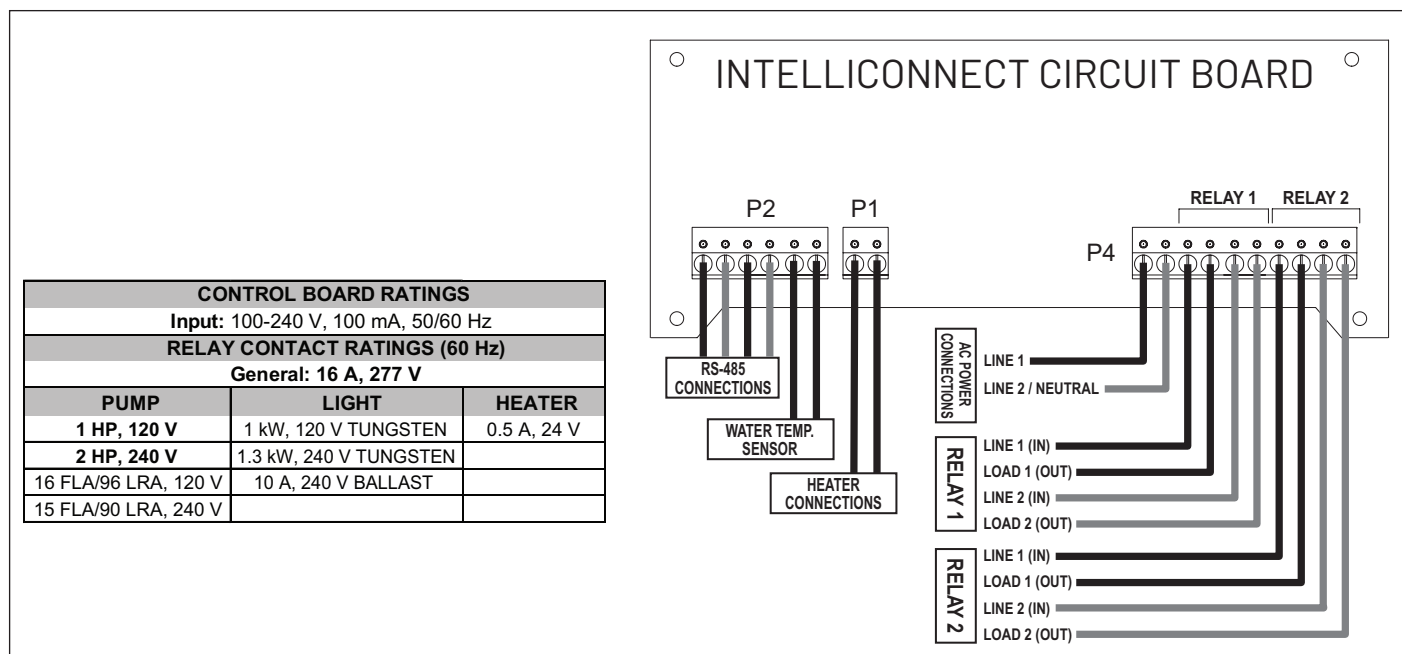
INTELLICONNECT CIRCUIT BOARD

P2

P1

RELAY 1 RELAY 2

P4

| CONTROL BOARD RATINGS | | |
|---|---|---|
| **Input:** 100-240 V, 100 mA, 50/60 Hz | | |
| RELAY CONTACT RATINGS (60 Hz) | | |
| **General: 16 A, 277 V** | | |
| PUMP | LIGHT | HEATER |
| **1 HP, 120 V** | 1 kW, 120 V TUNGSTEN | 0.5 A, 24 V |
| **2 HP, 240 V** | 1.3 kW, 240 V TUNGSTEN | |
| 16 FLA/96 LRA, 120 V | 10 A, 240 V BALLAST | |
| 15 FLA/90 LRA, 240 V | | |

RS-485 CONNECTIONS

WATER TEMP. SENSOR

HEATER CONNECTIONS

AC POWER CONNECTIONS

LINE 1

LINE 2 / NEUTRAL

RELAY 1

LINE 1 (IN)

LOAD 1 (OUT)

LINE 2 (IN)

LOAD 2 (OUT)

RELAY 2

LINE 1 (IN)

LOAD 1 (OUT)

LINE 2 (IN)

LOAD 2 (OUT)